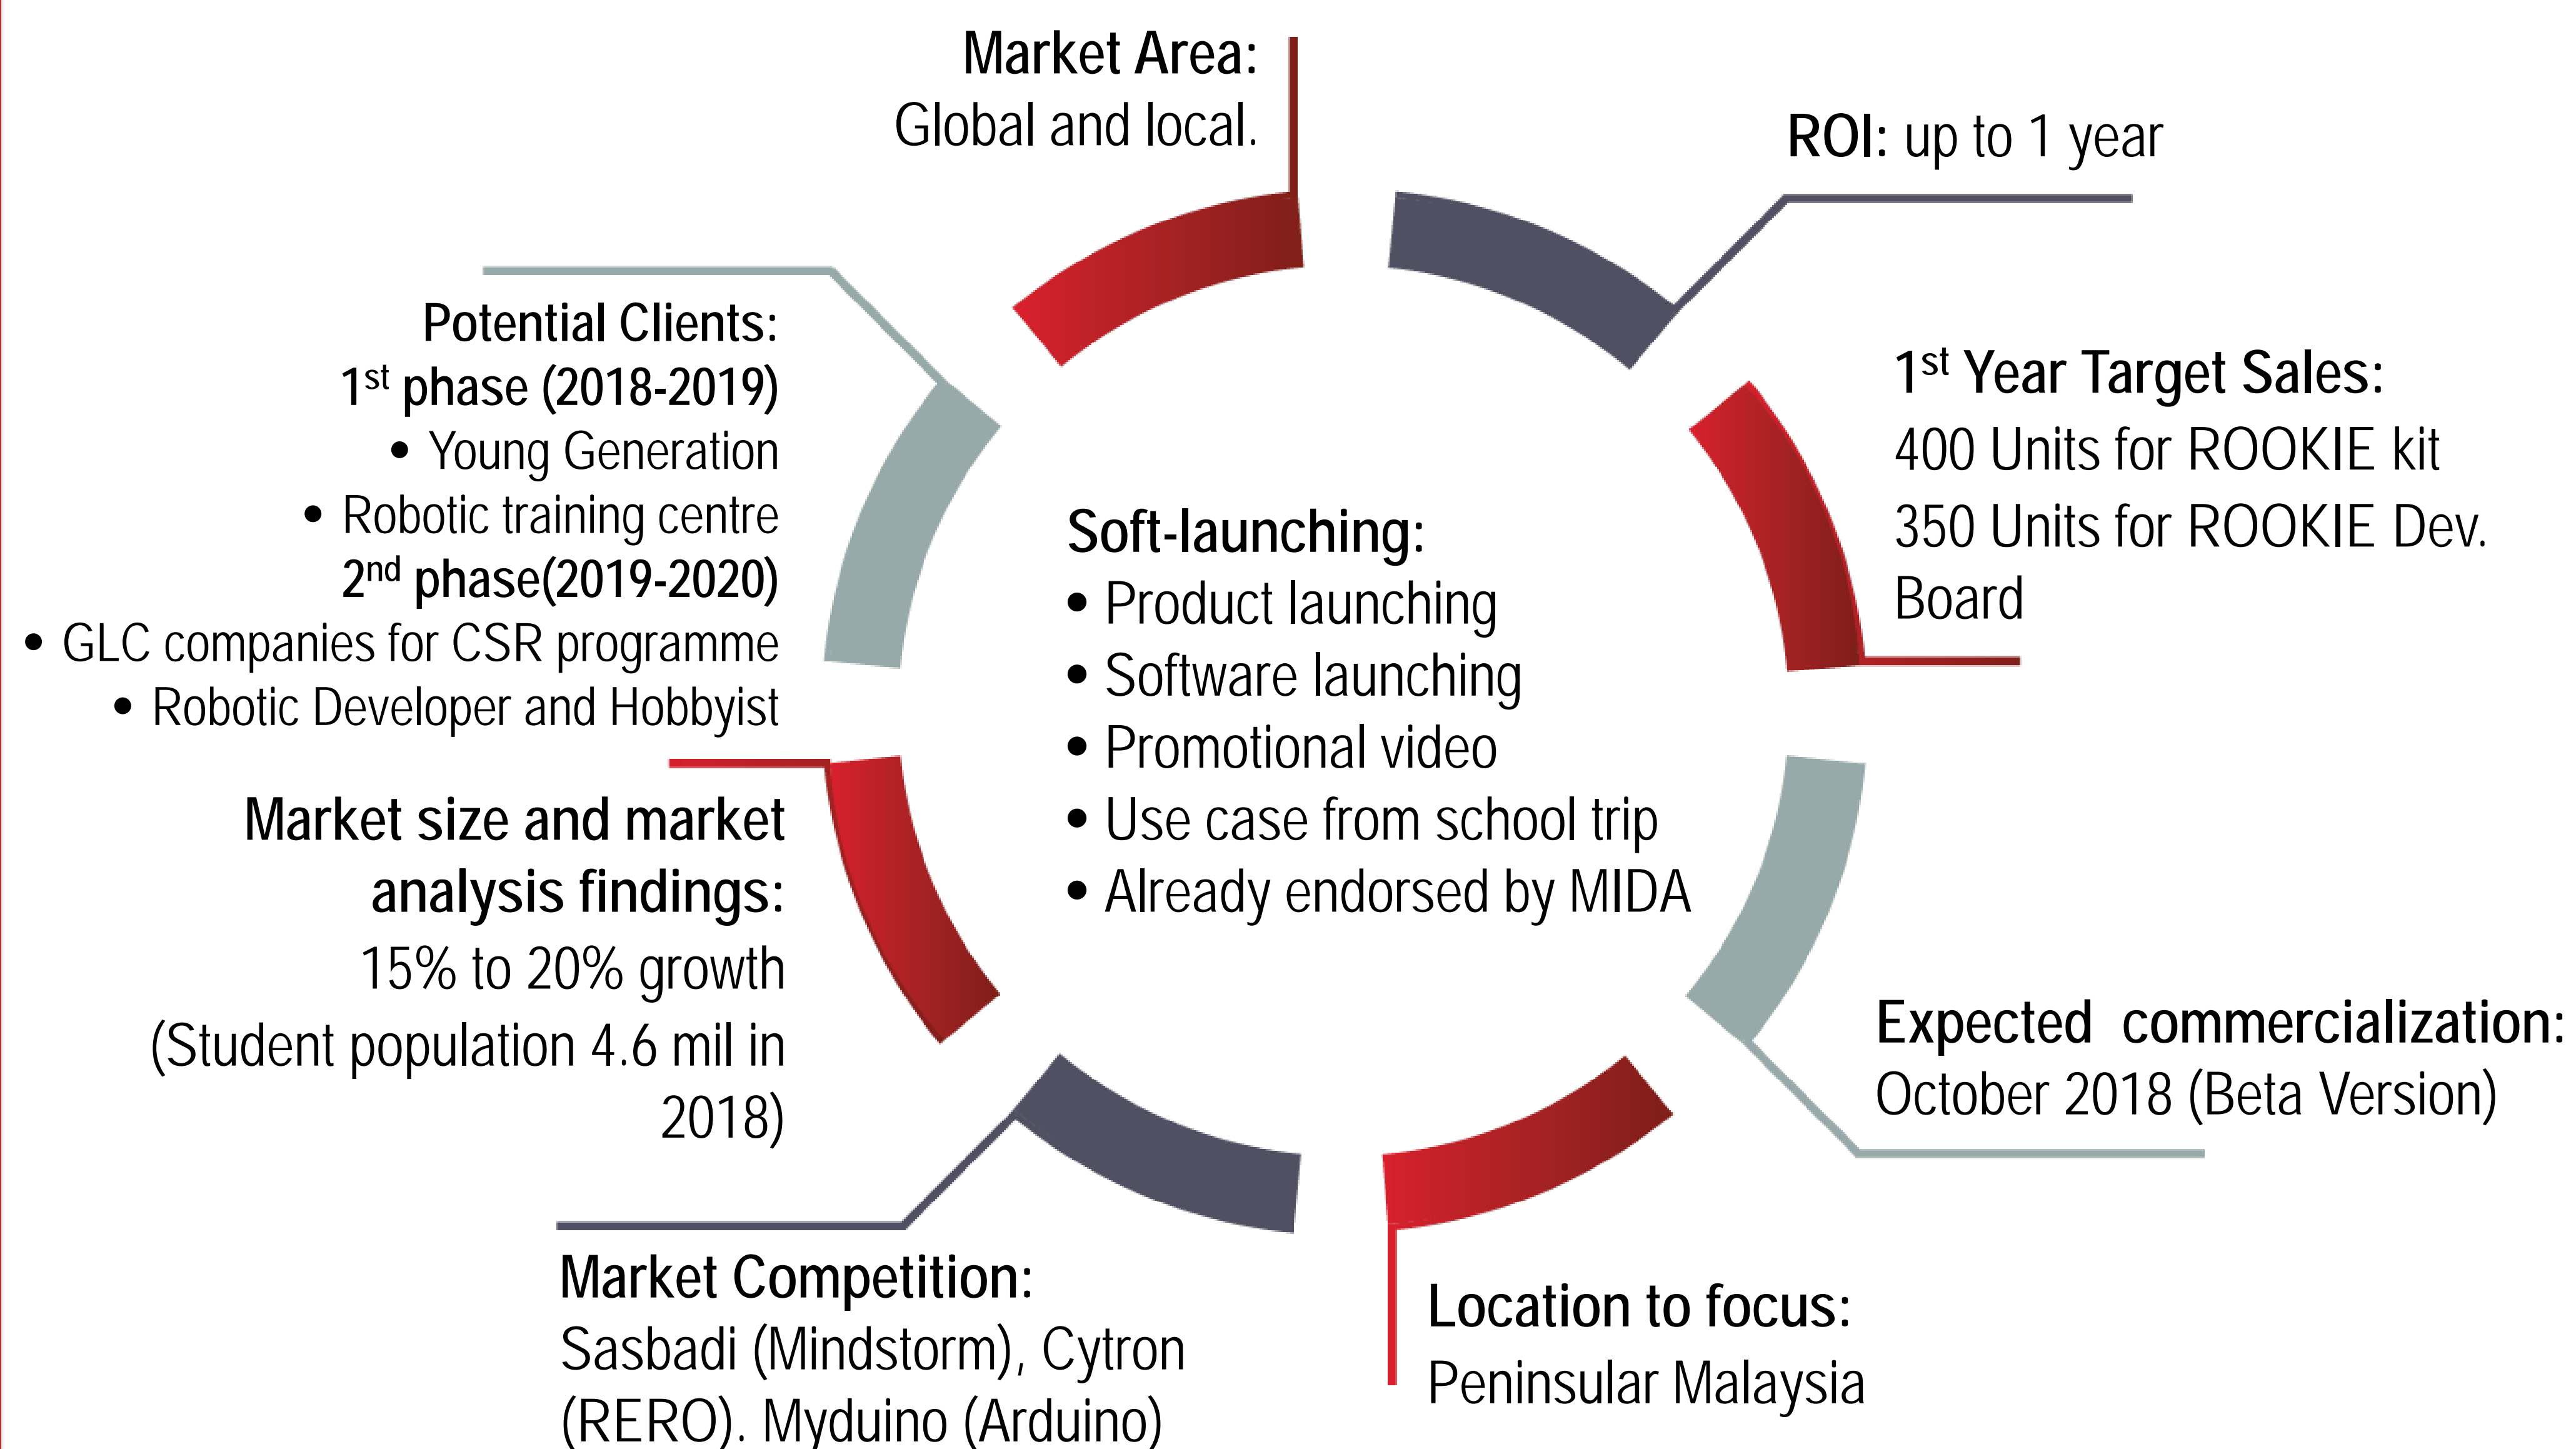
Market Area:
Global and local.

ROI: up to 1 year

Potential Clients:
1$^{st}$ phase (2018-2019)
• Young Generation
• Robotic training centre
2$^{nd}$ phase(2019-2020)
• GLC companies for CSR programme
• Robotic Developer and Hobbyist

1$^{st}$ Year Target Sales:
400 Units for ROOKIE kit
350 Units for ROOKIE Dev. Board

Soft-launching:
• Product launching
• Software launching
• Promotional video
• Use case from school trip
• Already endorsed by MIDA

Market size and market analysis findings:
15% to 20% growth
(Student population 4.6 mil in 2018)

Expected commercialization:
October 2018 (Beta Version)

Market Competition:
Sasbadi (Mindstorm), Cytron (RERO). Myduino (Arduino)

Location to focus:
Peninsular Malaysia